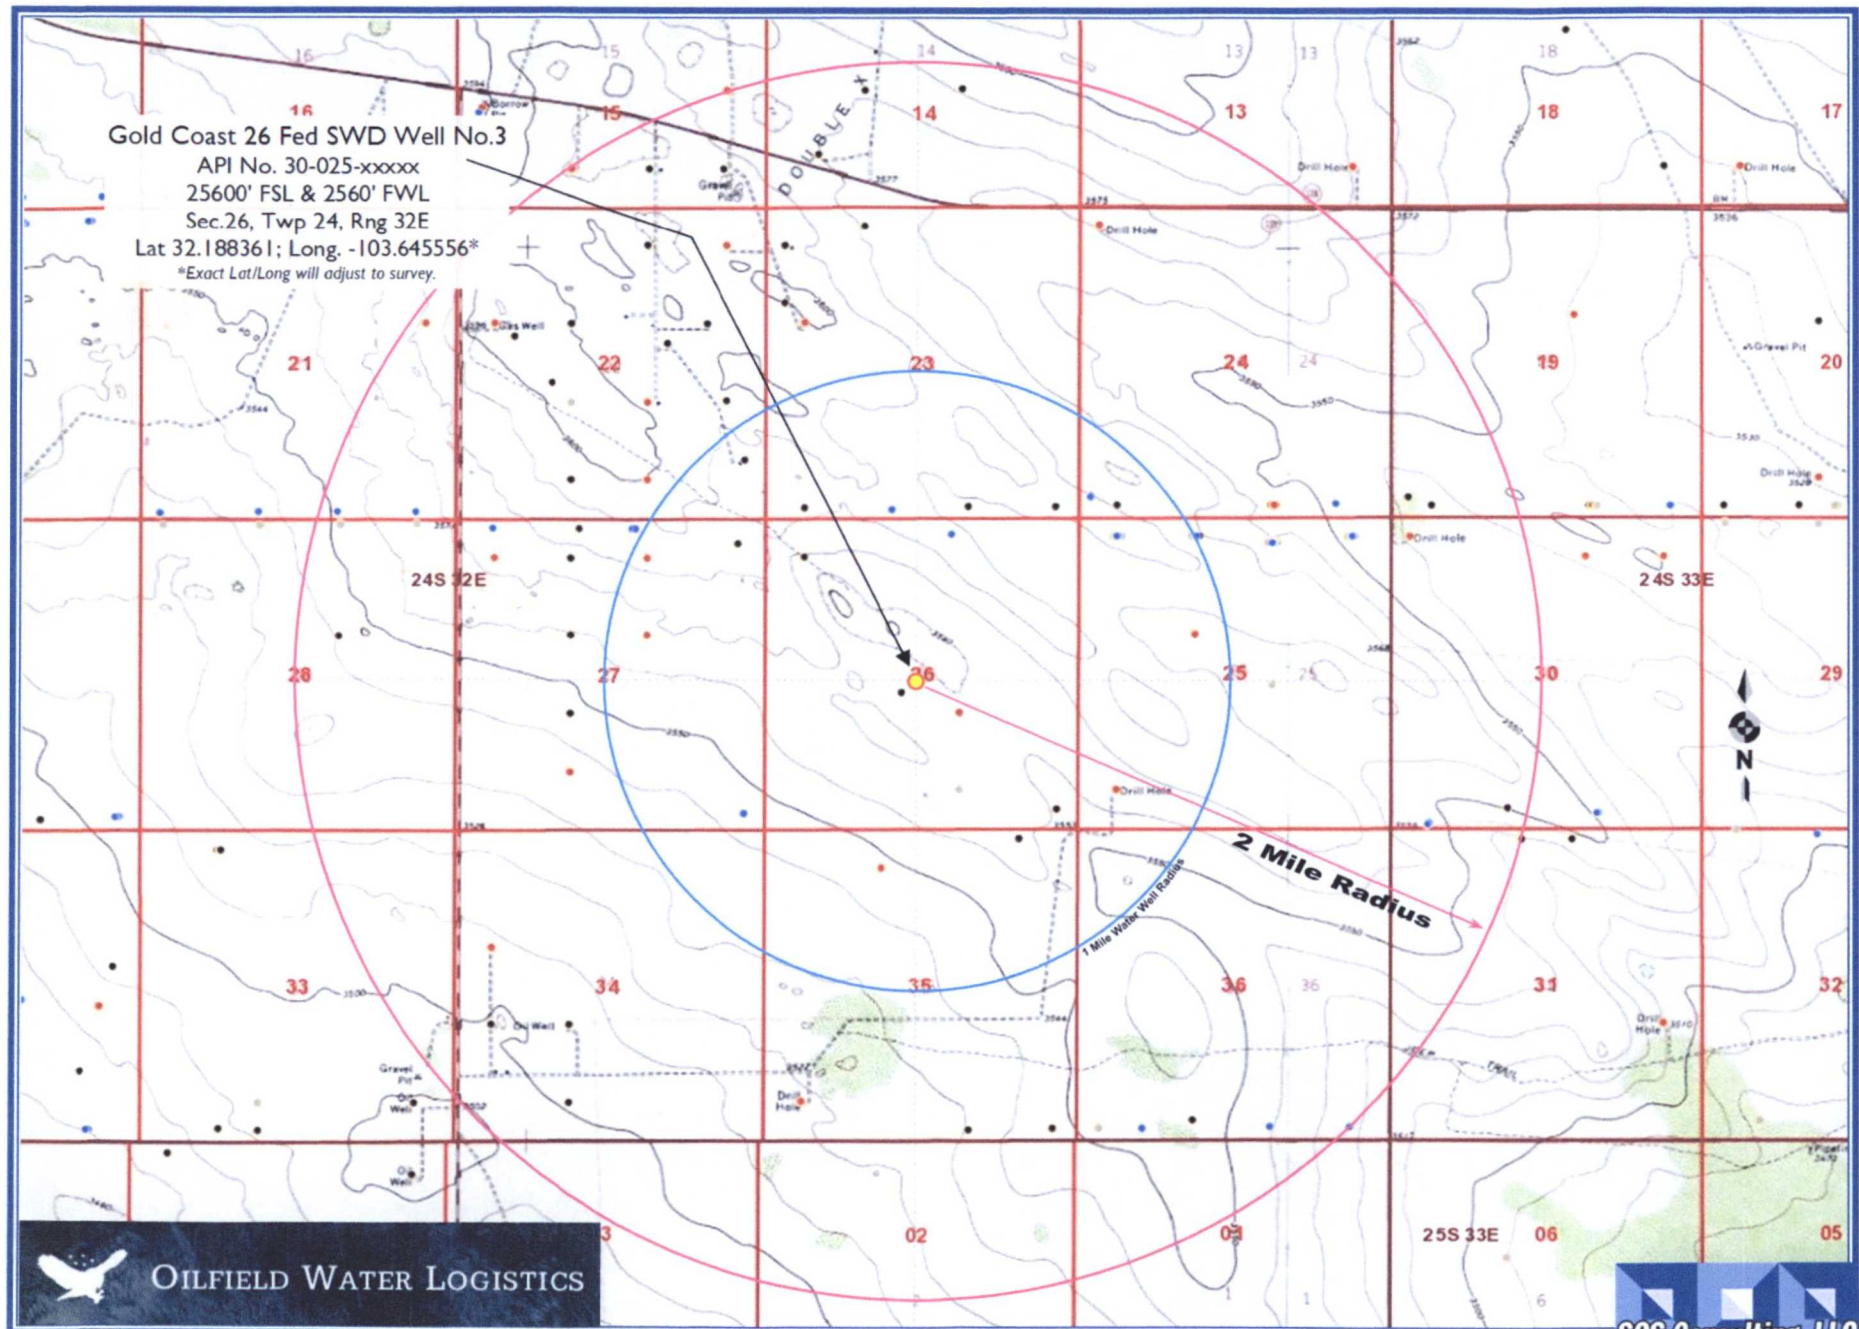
Gold Coast 26 Fed SWD Well No.3
API No. 30-025-xxxxx
25600' FSL & 2560' FWL
Sec.26, Twp 24, Rng 32E
Lat 32.188361; Long. -103.645556*
*Exact Lat/Long will adjust to survey.

16 15 14 13 13 18 17
DOUBLE X
Borrow Pit
Gravel Pit
Drill Hole
Drill Hole
Drill Hole
Gas Well
21 22 23 24 24 19 20
Gravel Pit
Drill Hole
Drill Hole
24S 32E
24S 33E
28 27 26 25 25 30 29
N
Drill Hole
2 Mile Radius
1 Mile Water Well Radius
33 34 35 36 36 31 32
Oil Well
Gravel Pit
Oil Well
Oil Well
Drill Hole
Drill Hole
02 01 25S 33E 06 05
Oilfield Water Logistics